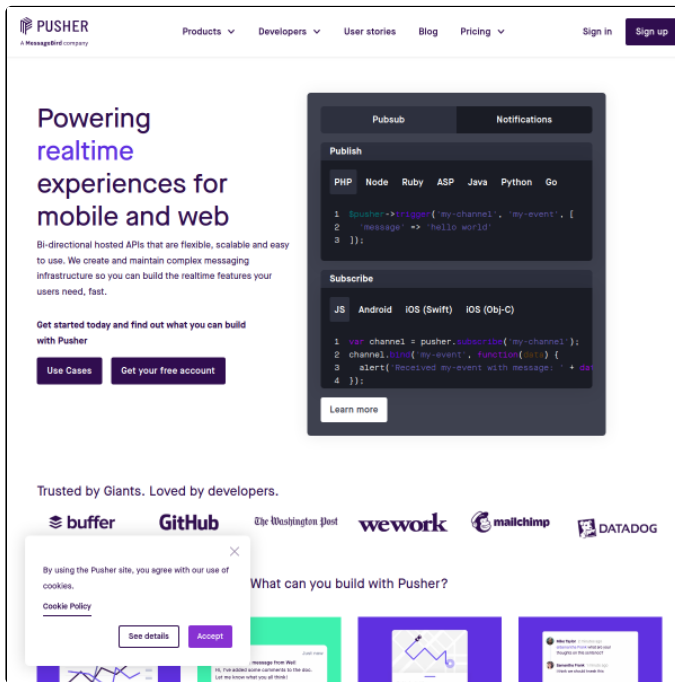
PUSHER
A MessageBird company

Products Developers User stories Blog Pricing Sign in Sign up

Powering realtime experiences for mobile and web

Bi-directional hosted APIs that are flexible, scalable and easy to use. We create and maintain complex messaging infrastructure so you can build the realtime features your users need, fast.

Get started today and find out what you can build with Pusher

Use Cases Get your free account

Pubsub Notifications

Publish

PHP Node Ruby ASP Java Python Go

1 $pusher->trigger('my-channel', 'my-event', [
2 'message' => 'hello world'
3 ]);

Subscribe

JS Android iOS (Swift) iOS (Obj-C)

1 var channel = pusher.subscribe('my-channel');
2 channel.bind('my-event', function(data) {
3 alert('Received my-event with message: ' + da
4 });

Learn more

Trusted by Giants. Loved by developers.

buffer GitHub The Washington Post wework mailchimp DATADOG

By using the Pusher site, you agree with our use of cookies.

Cookie Policy

See details Accept

What can you build with Pusher?